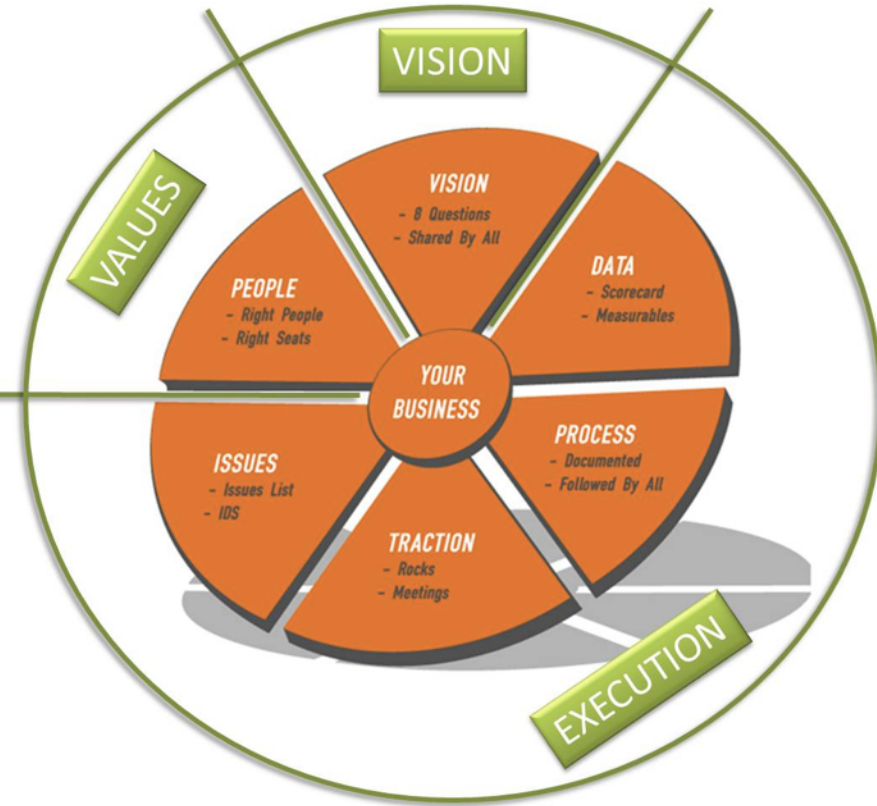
VISION

VALUES

VISION
- 8 Questions
- Shared By All

DATA
- Scorecard
- Measurables

PEOPLE
- Right People
- Right Seats

YOUR BUSINESS

PROCESS
- Documented
- Followed By All

ISSUES
- Issues List
- IDS

TRACTION
- Rocks
- Meetings

EXECUTION